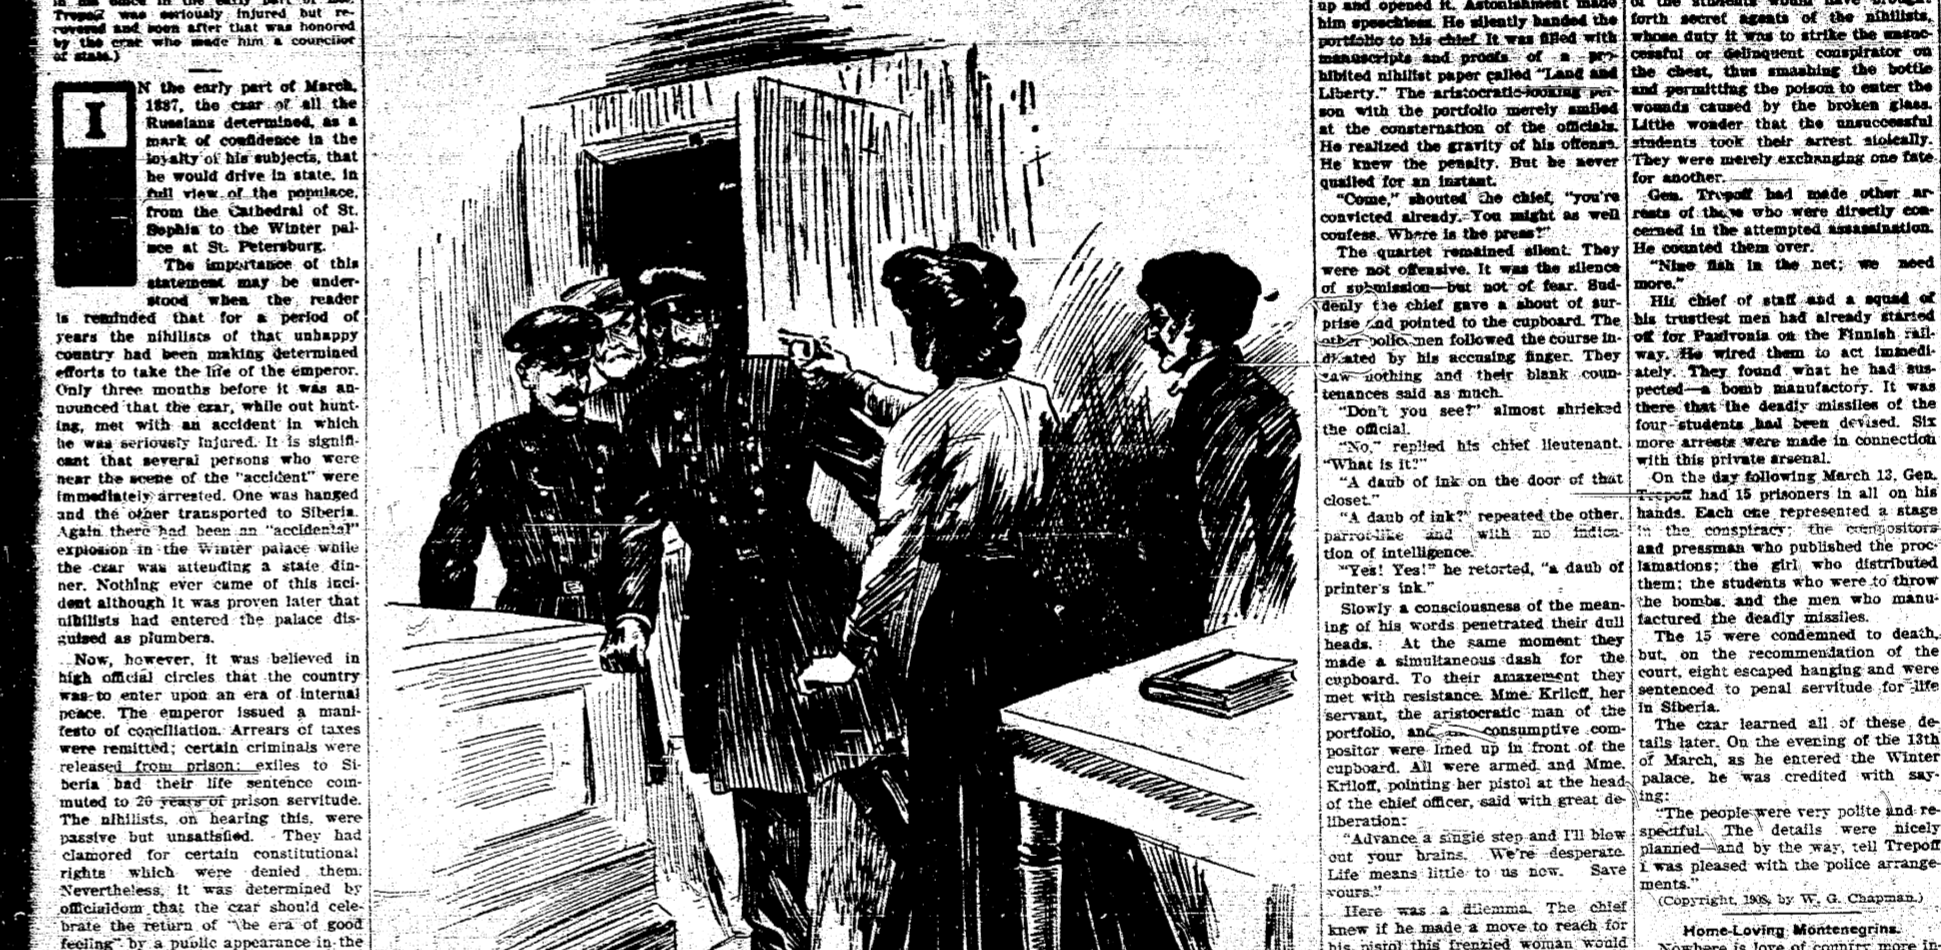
in the office in the early part of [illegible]. Trepoff was seriously injured but recovered and soon after that was honored by the czar who made him a councilor of state.)

IN the early part of March, 1887, the czar of all the Russians determined, as a mark of confidence in the loyalty of his subjects, that he would drive in state, in full view of the populace, from the Cathedral of St. Sophia to the Winter palace at St. Petersburg.

The importance of this statement may be understood when the reader is reminded that for a period of years the nihilists of that unhappy country had been making determined efforts to take the life of the emperor. Only three months before it was announced that the czar, while out hunting, met with an accident in which he was seriously injured. It is significant that several persons who were near the scene of the "accident" were immediately arrested. One was hanged and the other transported to Siberia. Again there had been an "accidental" explosion in the Winter palace while the czar was attending a state dinner. Nothing ever came of this incident although it was proven later that nihilists had entered the palace disguised as plumbers.

Now, however, it was believed in high official circles that the country was to enter upon an era of internal peace. The emperor issued a manifesto of conciliation. Arrears of taxes were remitted; certain criminals were released from prison; exiles to Siberia had their life sentence commuted to 20 years of prison servitude. The nihilists, on hearing this, were passive but unsatisfied. They had clamored for certain constitutional rights which were denied them. Nevertheless, it was determined by officialdom that the czar should celebrate the return of "the era of good feeling" by a public appearance in the

up and opened it. Astonishment made him speechless. He silently handed the portfolio to his chief. It was filled with manuscripts and proofs of a prohibited nihilist paper called "Land and Liberty." The aristocratic-looking person with the portfolio merely smiled at the consternation of the officials. He realized the gravity of his offense. He knew the penalty. But he never quailed for an instant.

"Come," shouted the chief, "you're convicted already. You might as well confess. Where is the press?"

The quartet remained silent. They were not offensive. It was the silence of submission—but not of fear. Suddenly the chief gave a shout of surprise and pointed to the cupboard. The other policemen followed the course indicated by his accusing finger. They saw nothing and their blank countenances said as much.

"Don't you see?" almost shrieked the official.

"No," replied his chief lieutenant. "What is it?"

"A daub of ink on the door of that closet."

"A daub of ink?" repeated the other, parrot-like and with no indication of intelligence.

"Yes! Yes!" he retorted, "a daub of printer's ink."

Slowly a consciousness of the meaning of his words penetrated their dull heads. At the same moment they made a simultaneous dash for the cupboard. To their amazement they met with resistance. Mme. Kriloff, her servant, the aristocratic man of the portfolio, and the consumptive compositor were lined up in front of the cupboard. All were armed and Mme. Kriloff, pointing her pistol at the head of the chief officer, said with great deliberation:

"Advance a single step and I'll blow out your brains. We're desperate. Life means little to us now. Save yours."

Here was a dilemma. The chief knew if he made a move to reach for his pistol this frenzied woman would

of the students would have brought forth secret agents of the nihilists, whose duty it was to strike the unsuccessful or delinquent conspirator on the chest, thus smashing the bottle and permitting the poison to enter the wounds caused by the broken glass. Little wonder that the unsuccessful students took their arrest stoically. They were merely exchanging one fate for another.

Gen. Trepoff had made other arrests of those who were directly concerned in the attempted assassination. He counted them over.

"Nine fish in the net; we need more."

His chief of staff and a squad of his trustiest men had already started off for Pavlovnia on the Finnish railway. He wired them to act immediately. They found what he had suspected—a bomb manufactory. It was there that the deadly missiles of the four students had been devised. Six more arrests were made in connection with this private arsenal.

On the day following March 13, Gen. Trepoff had 15 prisoners in all on his hands. Each one represented a stage in the conspiracy; the compositors and pressman who published the proclamations; the girl who distributed them; the students who were to throw the bombs, and the men who manufactured the deadly missiles.

The 15 were condemned to death, but, on the recommendation of the court, eight escaped hanging and were sentenced to penal servitude for life in Siberia.

The czar learned all of these details later. On the evening of the 13th of March, as he entered the Winter palace, he was credited with saying:

"The people were very polite and respectful. The details were nicely planned—and by the way, tell Trepoff I was pleased with the police arrangements."

(Copyright, 1908, by W. G. Chapman.)

Home-Loving Montenegrins.
Nowhere is love of country more in-